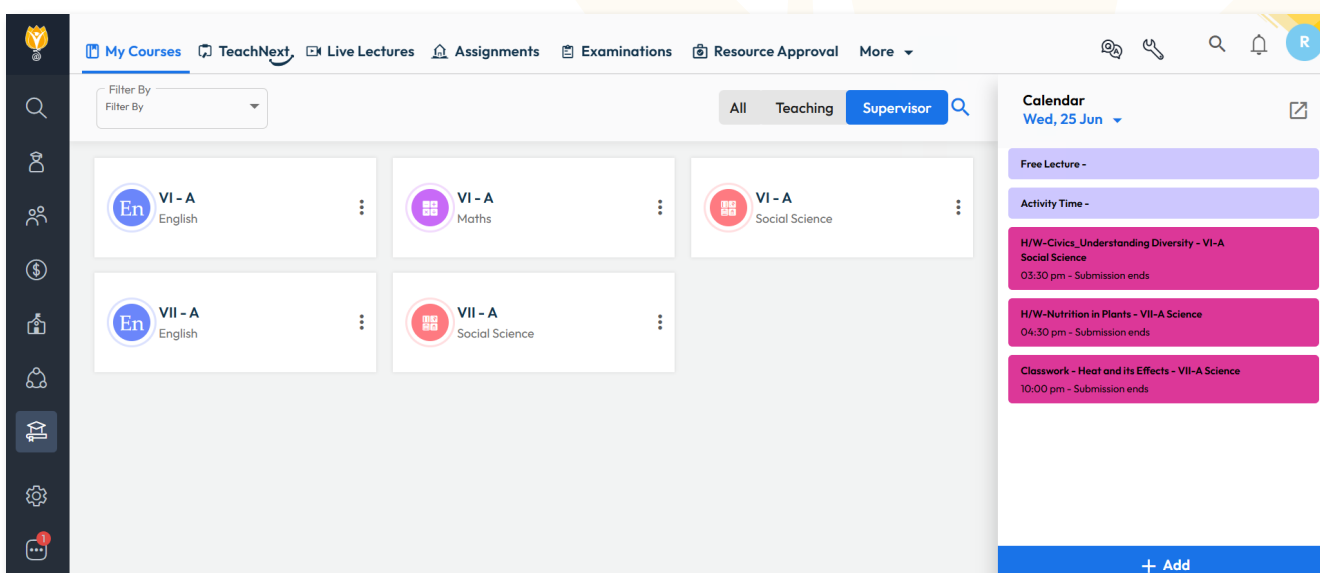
My Courses TeachNext Live Lectures Assignments Examinations Resource Approval More

R

Filter By
Filter By

All Teaching Supervisor

En VI - A
English

VI - A
Maths

VI - A
Social Science

En VII - A
English

VII - A
Social Science

Calendar
Wed, 25 Jun

Free Lecture -

Activity Time -

H/W-Civics_Understanding Diversity - VI-A
Social Science
03:30 pm - Submission ends

H/W-Nutrition in Plants - VII-A Science
04:30 pm - Submission ends

Classwork - Heat and its Effects - VII-A Science
10:00 pm - Submission ends

+ Add

1